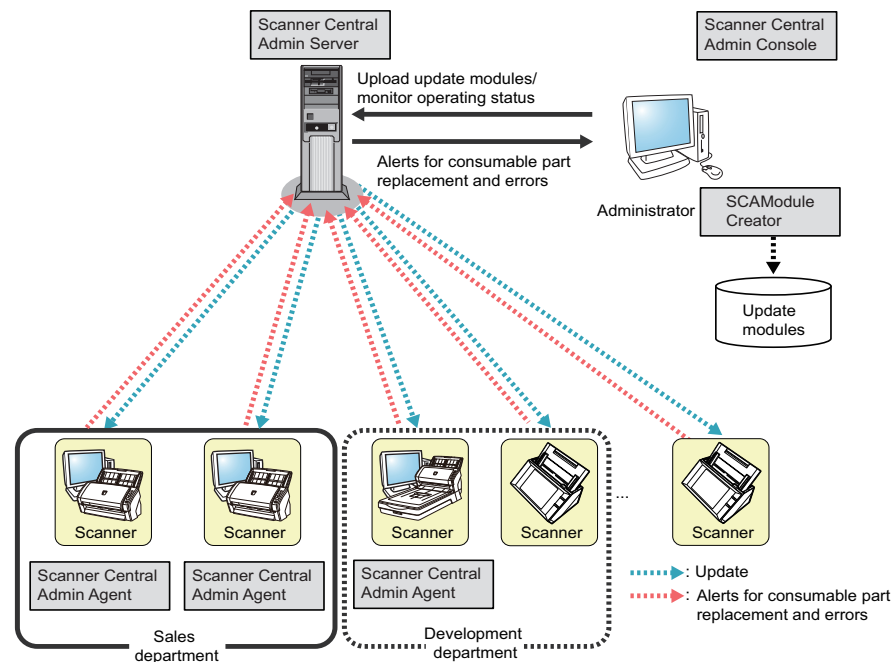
Scanner Central Admin Server

Scanner Central Admin Console

Upload update modules/ monitor operating status

Alerts for consumable part replacement and errors

Administrator

SCAModule Creator

Update modules

Scanner

Scanner

Scanner

Scanner

...

Scanner

Scanner Central Admin Agent

Scanner Central Admin Agent

Scanner Central Admin Agent

Sales department

Development department

: Update

: Alerts for consumable part replacement and errors